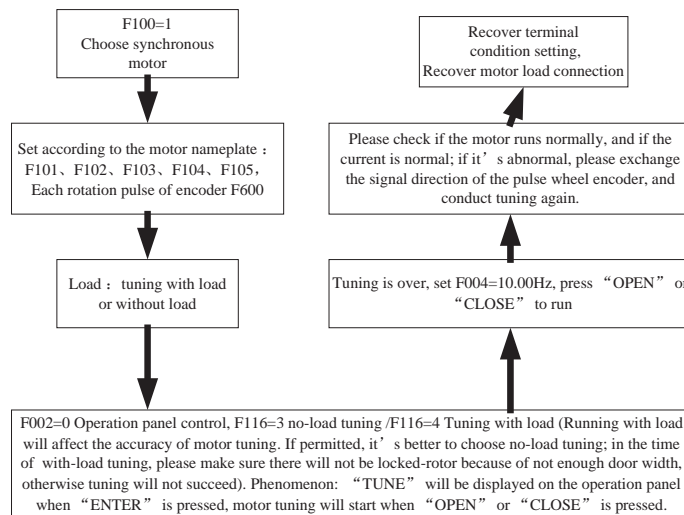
F100=1
Choose synchronous motor

Set according to the motor nameplate：F101、F102、F103、F104、F105、Each rotation pulse of encoder F600

Load： tuning with load or without load

F002=0 Operation panel control, F116=3 no-load tuning /F116=4 Tuning with load (Running with load will affect the accuracy of motor tuning. If permitted, it’s better to choose no-load tuning; in the time of with-load tuning, please make sure there will not be locked-rotor because of not enough door width, otherwise tuning will not succeed). Phenomenon: “TUNE” will be displayed on the operation panel when “ENTER” is pressed, motor tuning will start when “OPEN” or “CLOSE” is pressed.

Tuning is over, set F004=10.00Hz, press “OPEN” or “CLOSE” to run

Please check if the motor runs normally, and if the current is normal; if it’s abnormal, please exchange the signal direction of the pulse wheel encoder, and conduct tuning again.

Recover terminal condition setting,
Recover motor load connection